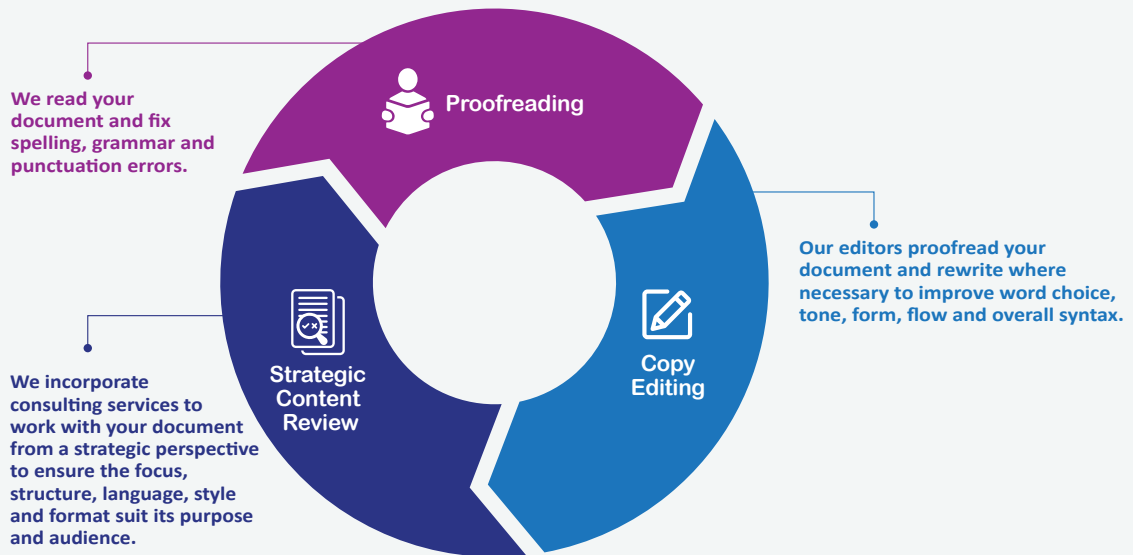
We read your document and fix spelling, grammar and punctuation errors.

Proofreading

Our editors proofread your document and rewrite where necessary to improve word choice, tone, form, flow and overall syntax.

Copy Editing

Strategic Content Review

We incorporate consulting services to work with your document from a strategic perspective to ensure the focus, structure, language, style and format suit its purpose and audience.